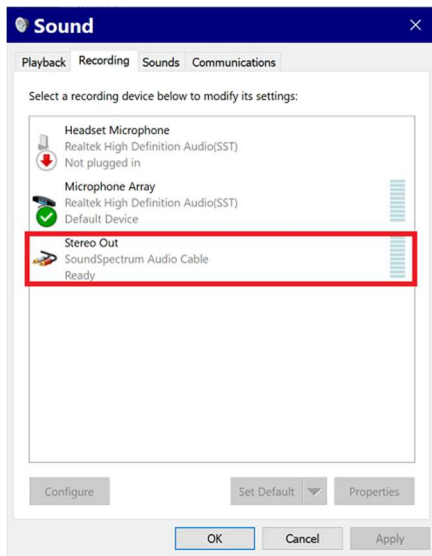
Sound

Playback Recording Sounds Communications

Select a recording device below to modify its settings:

Headset Microphone
Realtek High Definition Audio(SST)
Not plugged in

Microphone Array
Realtek High Definition Audio(SST)
Default Device

Stereo Out
SoundSpectrum Audio Cable
Ready

Configure

Set Default

Properties

OK

Cancel

Apply